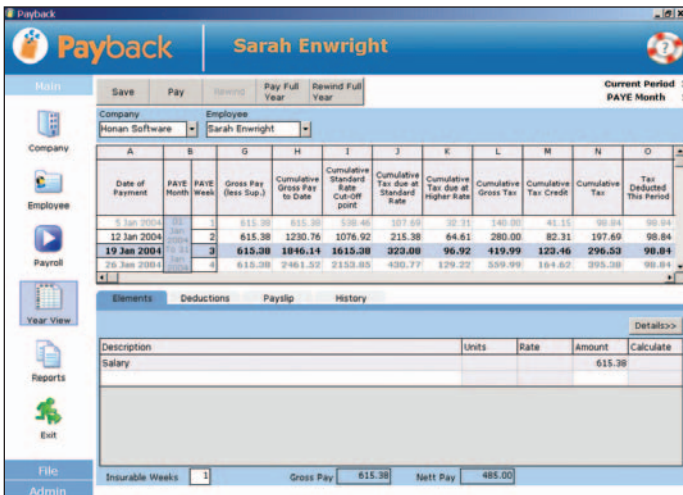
Payback

Payback | Sarah Enwright

Main

Company

Employee

Payroll

Year View

Reports

Exit

File

Admin

Save | Pay | Rewind | Pay Full Year | Rewind Full Year

Current Period
PAYE Month

Company
Honan Software

Employee
Sarah Enwright

| A | B | | G | H | I | J | K | L | M | N | O |
|---|---|---|---|---|---|---|---|---|---|---|---|
| Date of Payment | PAYE Month | PAYE Week | Gross Pay (less Sup.) | Cumulative Gross Pay to Date | Cumulative Standard Rate Cut-Off point | Cumulative Tax due at Standard Rate | Cumulative Tax due at Higher Rate | Cumulative Gross Tax | Cumulative Tax Credit | Cumulative Tax | Tax Deducted This Period |
| 5 Jan 2004 | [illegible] | 1 | 615.38 | 615.38 | 538.46 | 107.69 | 32.31 | 140.00 | 41.15 | 98.84 | 98.84 |
| 12 Jan 2004 | Jan 2004 | 2 | 615.38 | 1230.76 | 1076.92 | 215.38 | 64.61 | 280.00 | 82.31 | 197.69 | 98.84 |
| 19 Jan 2004 | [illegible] | 3 | 615.38 | 1846.14 | 1615.38 | 323.08 | 96.92 | 419.99 | 123.46 | 296.53 | 98.84 |
| 26 Jan 2004 | Jan 2004 | 4 | 615.38 | 2461.52 | 2153.85 | 430.77 | 129.22 | 559.99 | 164.62 | 395.38 | 98.84 |

Elements | Deductions | Payslip | History

Details>>

| Description | Units | Rate | Amount | Calculate |
|---|---|---|---|---|
| Salary | | | 615.38 | |

Insurable Weeks 1 | Gross Pay 615.38 | Nett Pay 485.00